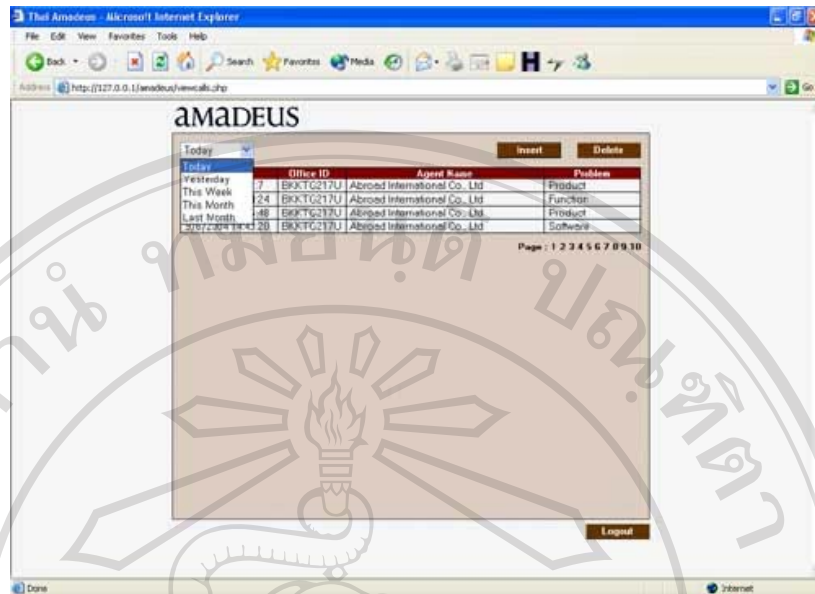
Thai Amadeus - Microsoft Internet Explorer

File Edit View Favorites Tools Help

Back Search Favorites Media

Address http://127.0.0.1/amadeus/viewcalls.php

Go

amadeus

Today

Today
Yesterday
This Week
This Month
Last Month

Insert Delete

| | Office ID | Agent Name | Problem |
|---|---|---|---|
| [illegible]7 | BKKTG217U | Abroad International Co., Ltd | Product |
| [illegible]24 | BKKTG217U | Abroad International Co., Ltd | Function |
| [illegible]48 | BKKTG217U | Abroad International Co., Ltd | Product |
| 30672304 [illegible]20 | BKKTG217U | Abroad International Co., Ltd | Software |

Page : 1 2 3 4 5 6 7 8 9 10

Logout

Done

Internet